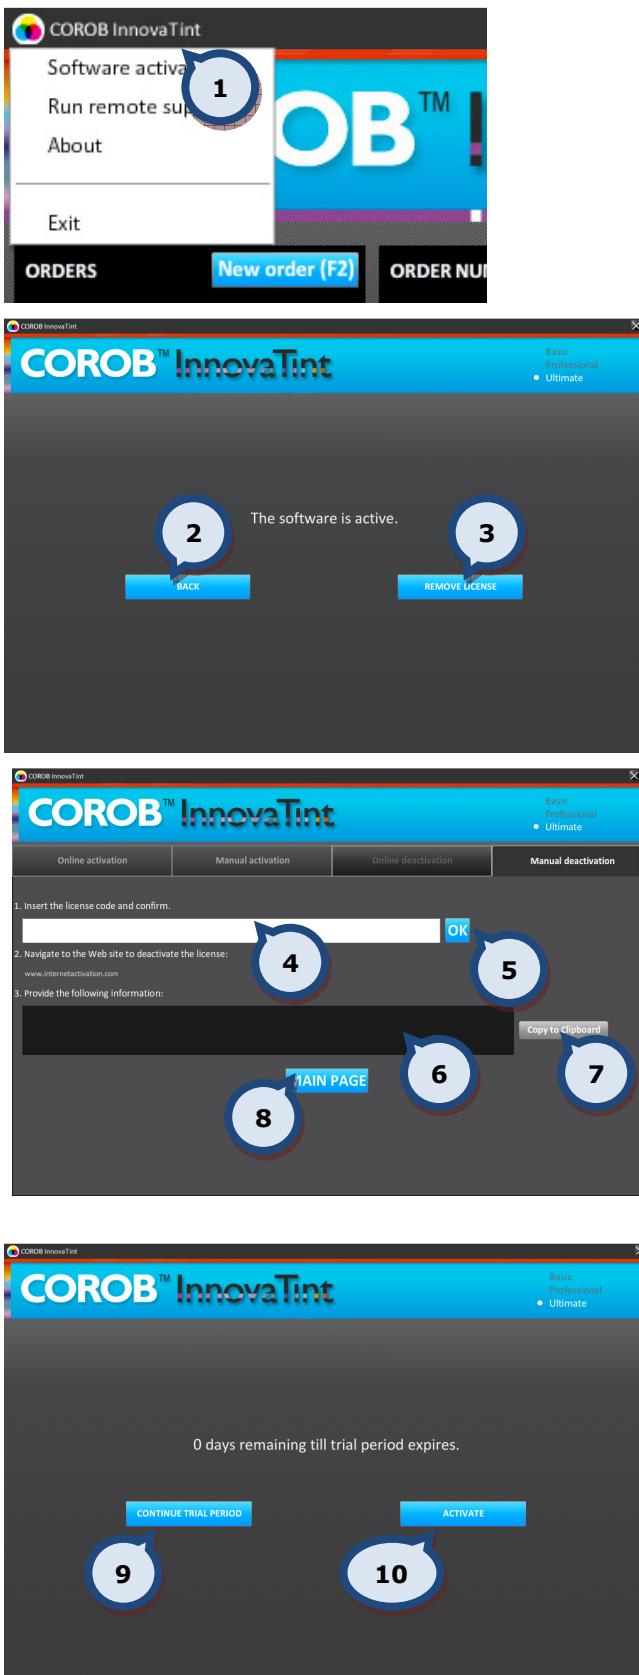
COROB InnovaTint
Software activa
Run remote su
About
Exit
1
OB™
ORDERS
New order (F2)
ORDER NU

COROB InnovaTint
COROB™ InnovaTint
Basic
Professional
Ultimate
The software is active.
2
3
BACK
REMOVE LICENSE

COROB InnovaTint
COROB™ InnovaTint
Basic
Professional
Ultimate
Online activation
Manual activation
Online deactivation
Manual deactivation
1. Insert the license code and confirm.
OK
4
5
2. Navigate to the Web site to deactivate the license:
www.internetactivation.com
3. Provide the following information:
Copy to Clipboard
6
7
MAIN PAGE
8

COROB InnovaTint
COROB™ InnovaTint
Basic
Professional
Ultimate
0 days remaining till trial period expires.
CONTINUE TRIAL PERIOD
ACTIVATE
9
10